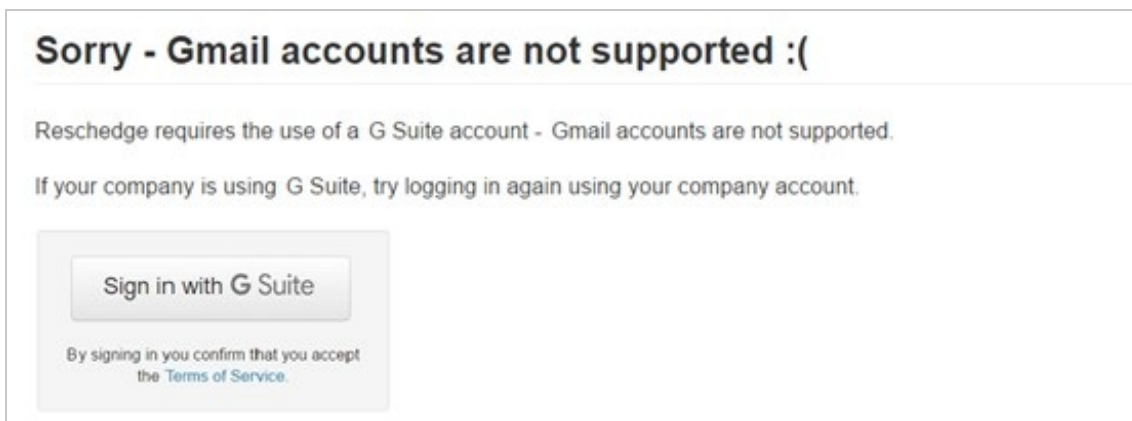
Sorry - Gmail accounts are not supported :(

Reschedge requires the use of a G Suite account - Gmail accounts are not supported.

If your company is using G Suite, try logging in again using your company account.

Sign in with G Suite

By signing in you confirm that you accept the Terms of Service.